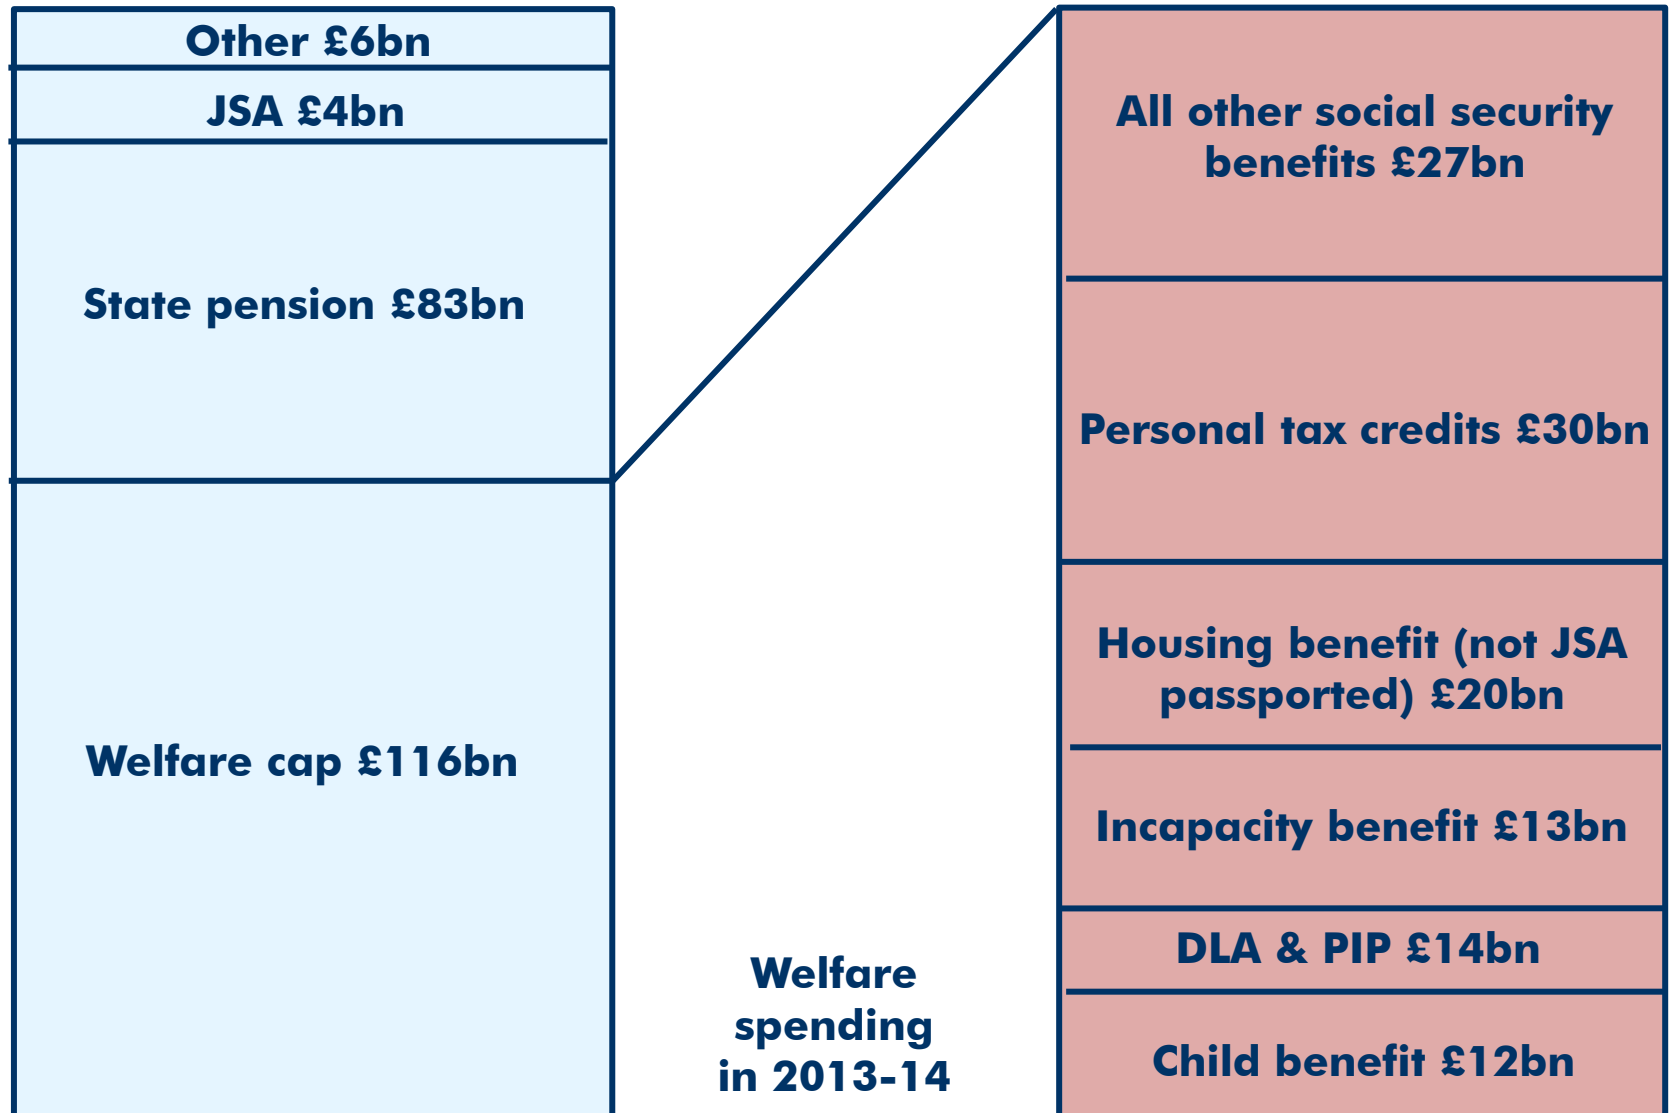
Other £6bn

JSA £4bn

State pension £83bn

Welfare cap £116bn

All other social security benefits £27bn

Personal tax credits £30bn

Housing benefit (not JSA passported) £20bn

Incapacity benefit £13bn

DLA & PIP £14bn

Child benefit £12bn

Welfare spending in 2013-14